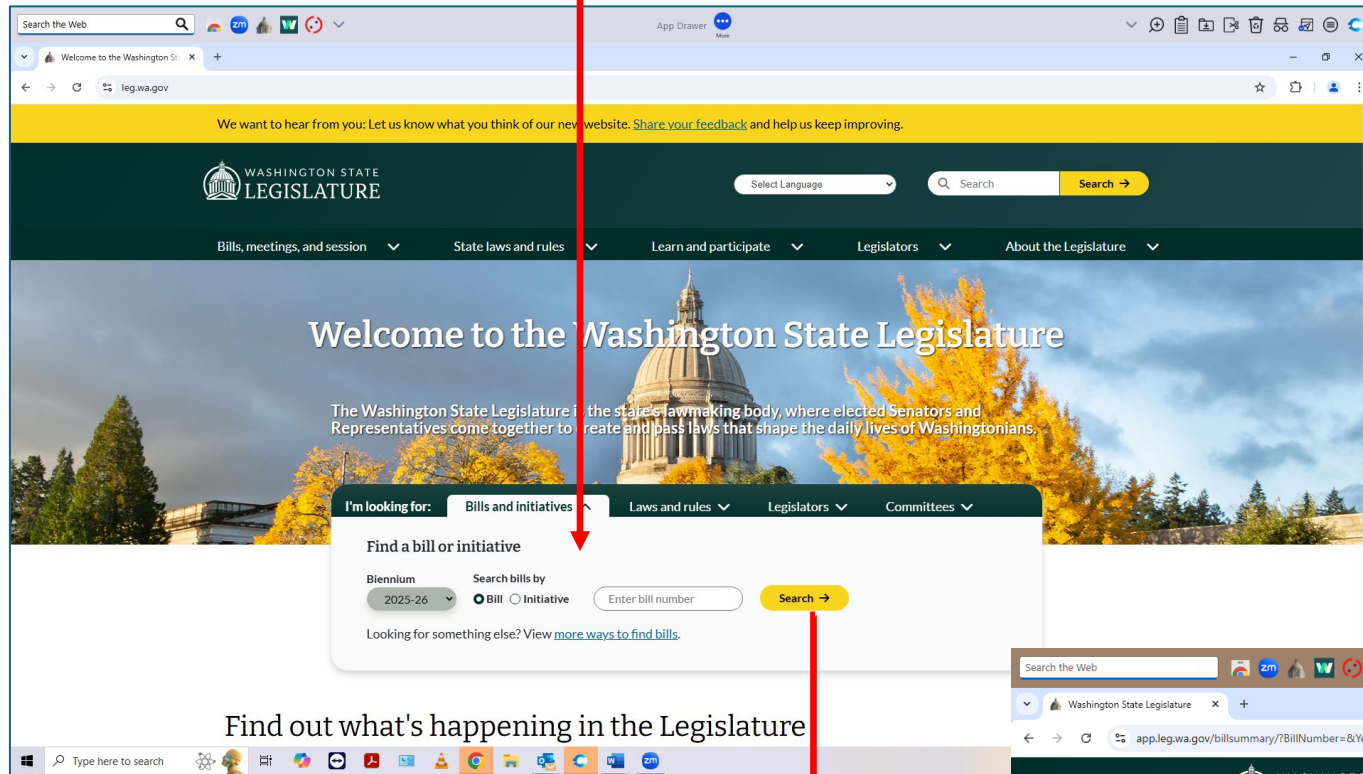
Search the Web

App Drawer
More

Welcome to the Washington St ×
+

leg.wa.gov

We want to hear from you: Let us know what you think of our new website. Share your feedback and help us keep improving.

WASHINGTON STATE
LEGISLATURE

Select Language

Search

Search →

Bills, meetings, and session
State laws and rules
Learn and participate
Legislators
About the Legislature

Welcome to the Washington State Legislature

The Washington State Legislature is the state's lawmaking body, where elected Senators and Representatives come together to create and pass laws that shape the daily lives of Washingtonians.

I'm looking for:
Bills and initiatives
Laws and rules
Legislators
Committees

Find a bill or initiative

Biennium
2025-26
Search bills by
Bill
Initiative
Enter bill number
Search →

Looking for something else? View more ways to find bills.

Find out what's happening in the Legislature

Type here to search

Search the Web

Washington State Legislature ×
+

app.leg.wa.gov/billsummary/?BillNumber=&Ye